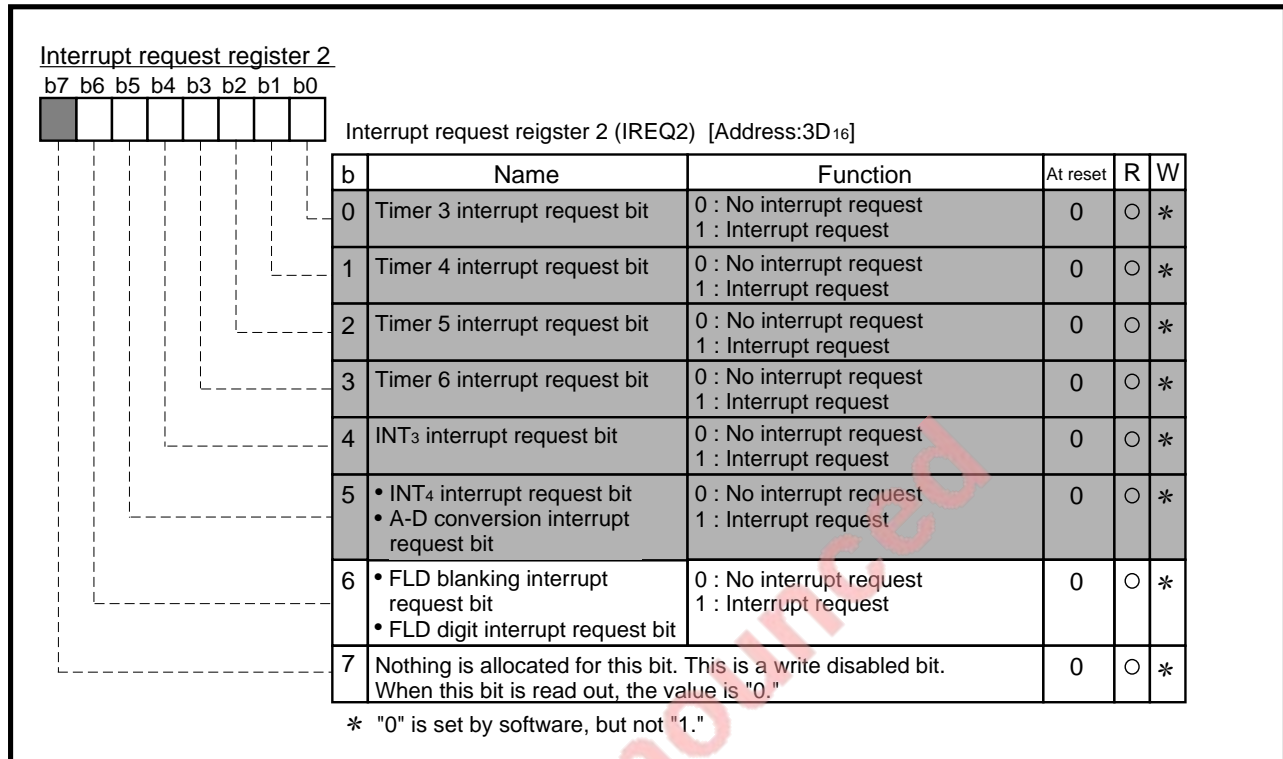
Interrupt request register 2

b7 b6 b5 b4 b3 b2 b1 b0

Interrupt request reigster 2 (IREQ2) [Address:3D$_{16}$]

| b | Name | Function | At reset | R | W |
|---|---|---|---|---|---|
| 0 | Timer 3 interrupt request bit | 0 : No interrupt request 1 : Interrupt request | 0 | ○ | $*$ |
| 1 | Timer 4 interrupt request bit | 0 : No interrupt request 1 : Interrupt request | 0 | ○ | $*$ |
| 2 | Timer 5 interrupt request bit | 0 : No interrupt request 1 : Interrupt request | 0 | ○ | $*$ |
| 3 | Timer 6 interrupt request bit | 0 : No interrupt request 1 : Interrupt request | 0 | ○ | $*$ |
| 4 | INT$_3$ interrupt request bit | 0 : No interrupt request 1 : Interrupt request | 0 | ○ | $*$ |
| 5 | • INT$_4$ interrupt request bit • A-D conversion interrupt request bit | 0 : No interrupt request 1 : Interrupt request | 0 | ○ | $*$ |
| 6 | • FLD blanking interrupt request bit • FLD digit interrupt request bit | 0 : No interrupt request 1 : Interrupt request | 0 | ○ | $*$ |
| 7 | Nothing is allocated for this bit. This is a write disabled bit. When this bit is read out, the value is "0." | | 0 | ○ | $*$ |

$*$ "0" is set by software, but not "1."